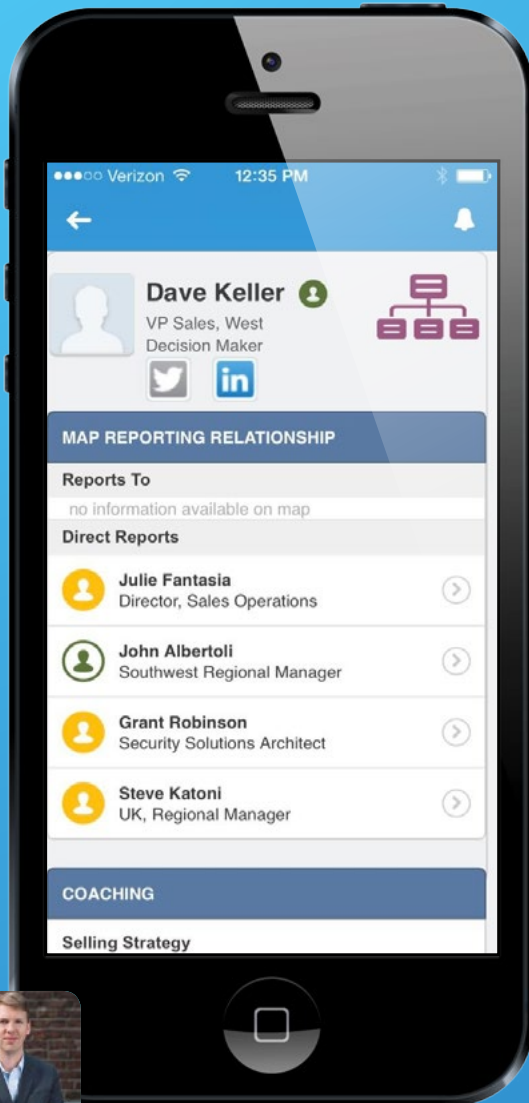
●●●○○ Verizon 12:35 PM

Dave Keller
VP Sales, West
Decision Maker

in

MAP REPORTING RELATIONSHIP

Reports To
no information available on map

Direct Reports

Julie Fantasia
Director, Sales Operations

John Albertoli
Southwest Regional Manager

Grant Robinson
Security Solutions Architect

Steve Katoni
UK, Regional Manager

COACHING

Selling Strategy